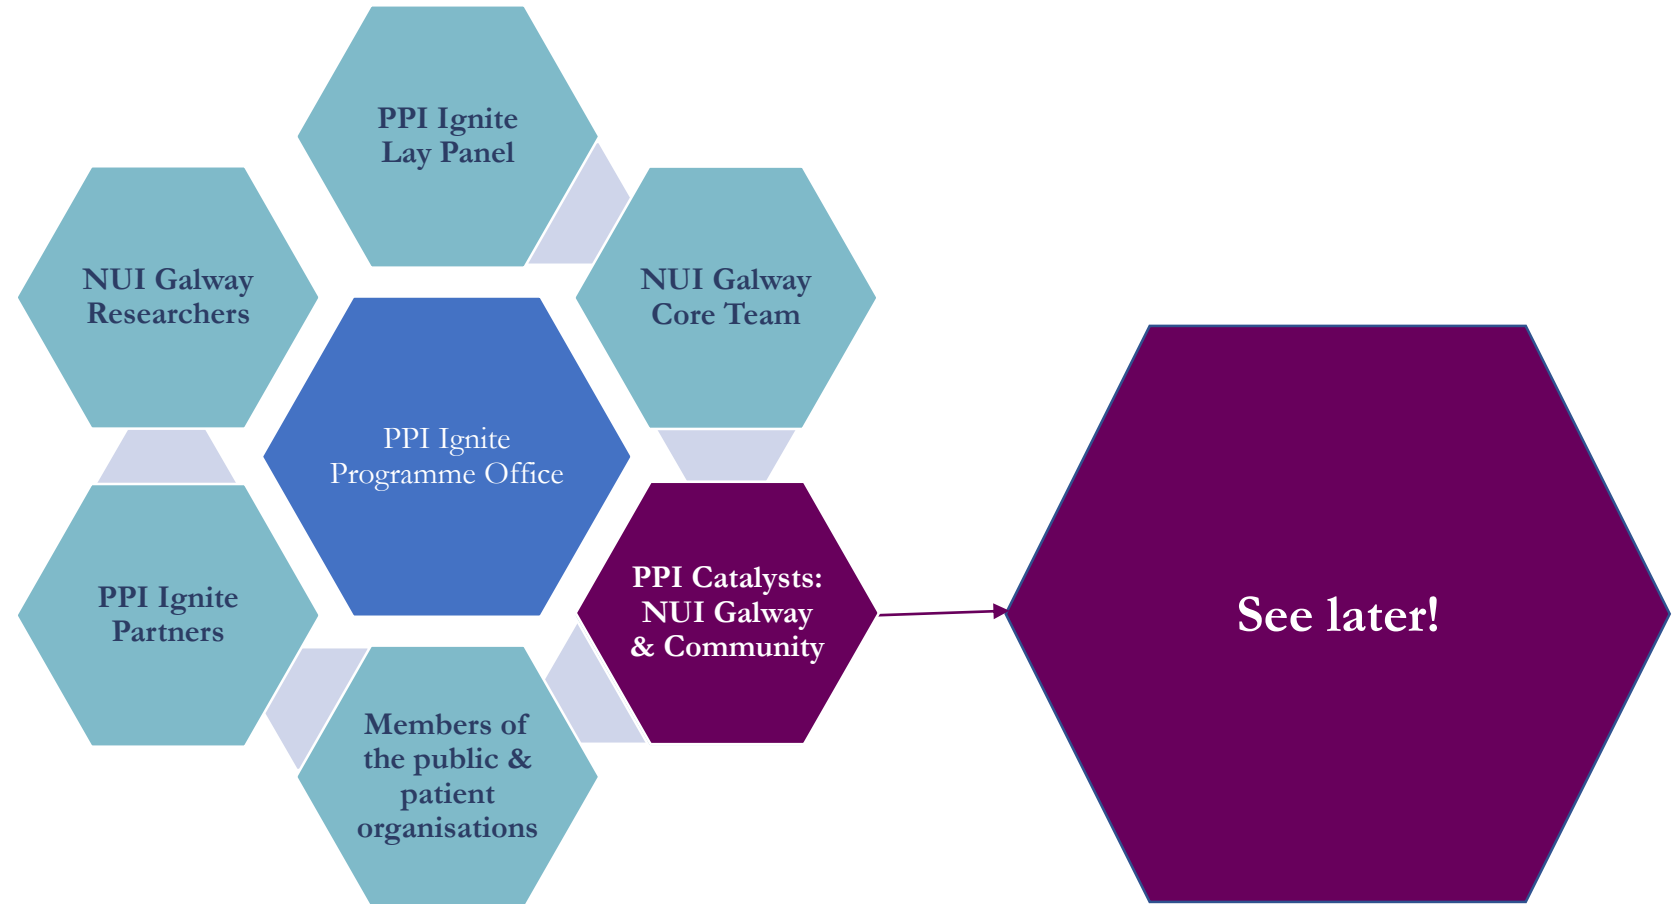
PPI Ignite Lay Panel

NUI Galway Researchers

NUI Galway Core Team

PPI Ignite Programme Office

PPI Ignite Partners

PPI Catalysts: NUI Galway & Community

Members of the public & patient organisations

See later!